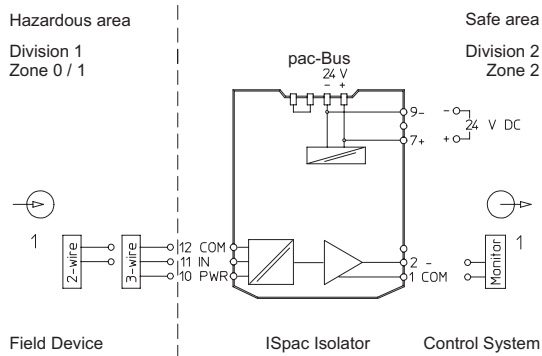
Hazardous area

Division 1
Zone 0 / 1

Safe area

Division 2
Zone 2

pac-Bus
24 V
- +

9-
7+
-
+
24 V DC

I
2-wire
3-wire
12 COM
11 IN
10 PWR

2 -
1 COM
Monitor
I

Field Device

ISpac Isolator

Control System